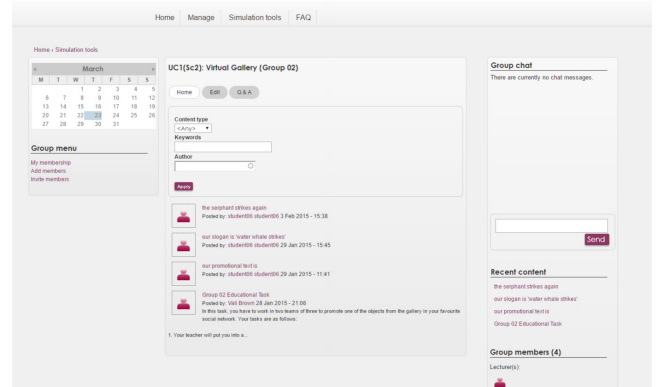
Home Manage Simulation tools FAQ

Home › Simulation tools

| « | | | March | | | » |
|---|---|---|---|---|---|---|
| M | T | W | T | F | S | S |
| | | 1 | 2 | 3 | 4 | 5 |
| 6 | 7 | 8 | 9 | 10 | 11 | 12 |
| 13 | 14 | 15 | 16 | 17 | 18 | 19 |
| 20 | 21 | 22 | 23 | 24 | 25 | 26 |
| 27 | 28 | 29 | 30 | 31 | | |

Group menu
My membership
Add members
Invite members

UC1(Sc2): Virtual Gallery (Group 02)

Home Edit Q & A

Content type
<Any>
Keywords

Author

Apply

the serphant strikes again
Posted by: student06 student06 3 Feb 2015 - 15:38

our slogan is 'water whale strikes'
Posted by: student06 student06 29 Jan 2015 - 15:45

our promotional text is
Posted by: student06 student06 29 Jan 2015 - 11:41

Group 02 Educational Task
Posted by: Vail Brown 28 Jan 2015 - 21:06
In this task, you have to work in two teams of three to promote one of the objects from the gallery in your favourite social network. Your tasks are as follows:

1. Your teacher will put you into a...

Group chat
There are currently no chat messages.

Send

Recent content
the serphant strikes again
our slogan is 'water whale strikes'
our promotional text is
Group 02 Educational Task

Group members (4)
Lecturer(s):